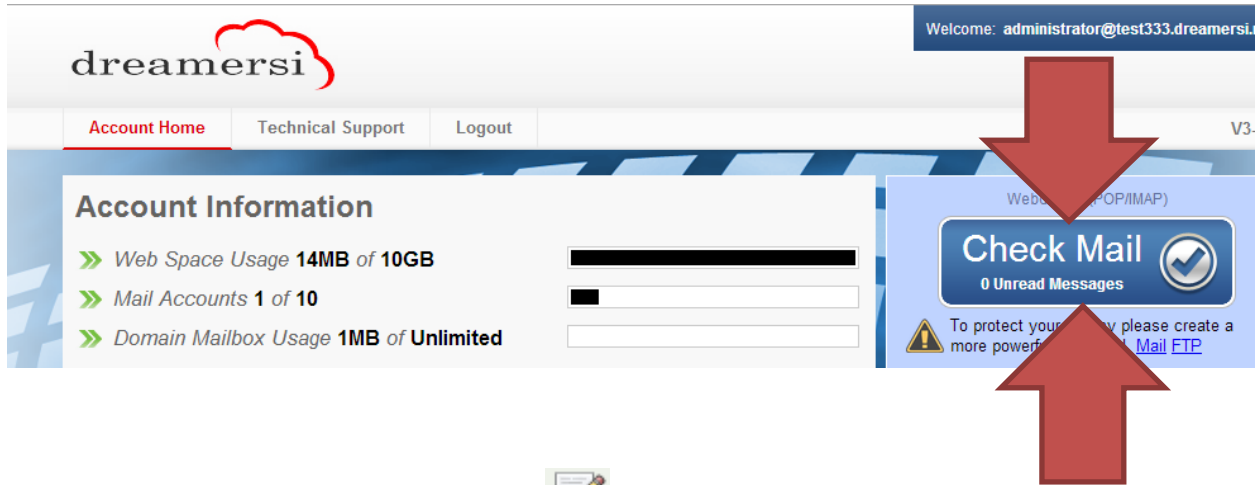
Welcome: administrator@test333.dreamersi.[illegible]

dreamersi

Account Home
Technical Support
Logout

V3-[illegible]

Account Information

Web Space Usage 14MB of 10GB

Mail Accounts 1 of 10

Domain Mailbox Usage 1MB of Unlimited

Web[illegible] (POP/IMAP)

Check Mail
0 Unread Messages

To protect your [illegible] please create a more powerf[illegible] Mail FTP